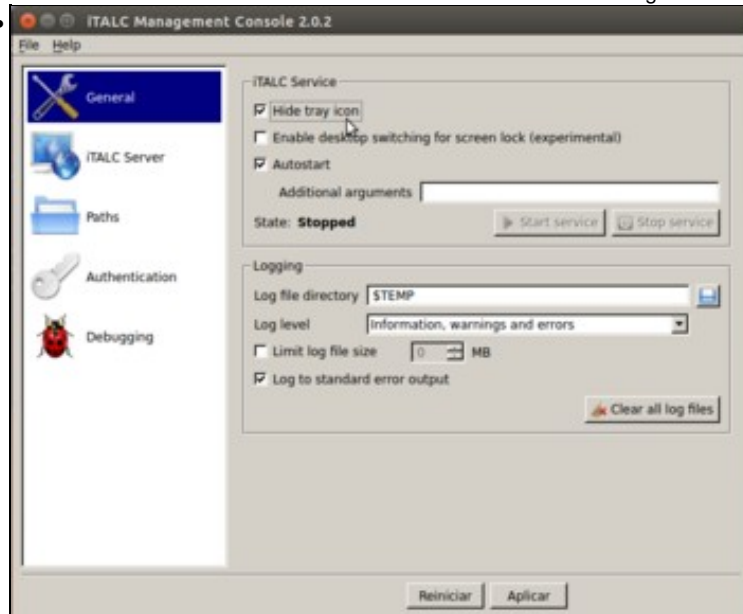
iTALC Management Console 2.0.2

File Help

General

iTALC Server

Paths

Authentication

Debugging

iTALC Service

☑ Hide tray icon

☐ Enable desktop switching for screen lock (experimental)

☑ Autostart

Additional arguments

State: Stopped

Start service

Stop service

Logging

Log file directory $TEMP

Log level Information, warnings and errors

☐ Limit log file size 0 MB

☑ Log to standard error output

Clear all log files

Reiniciar Aplicar